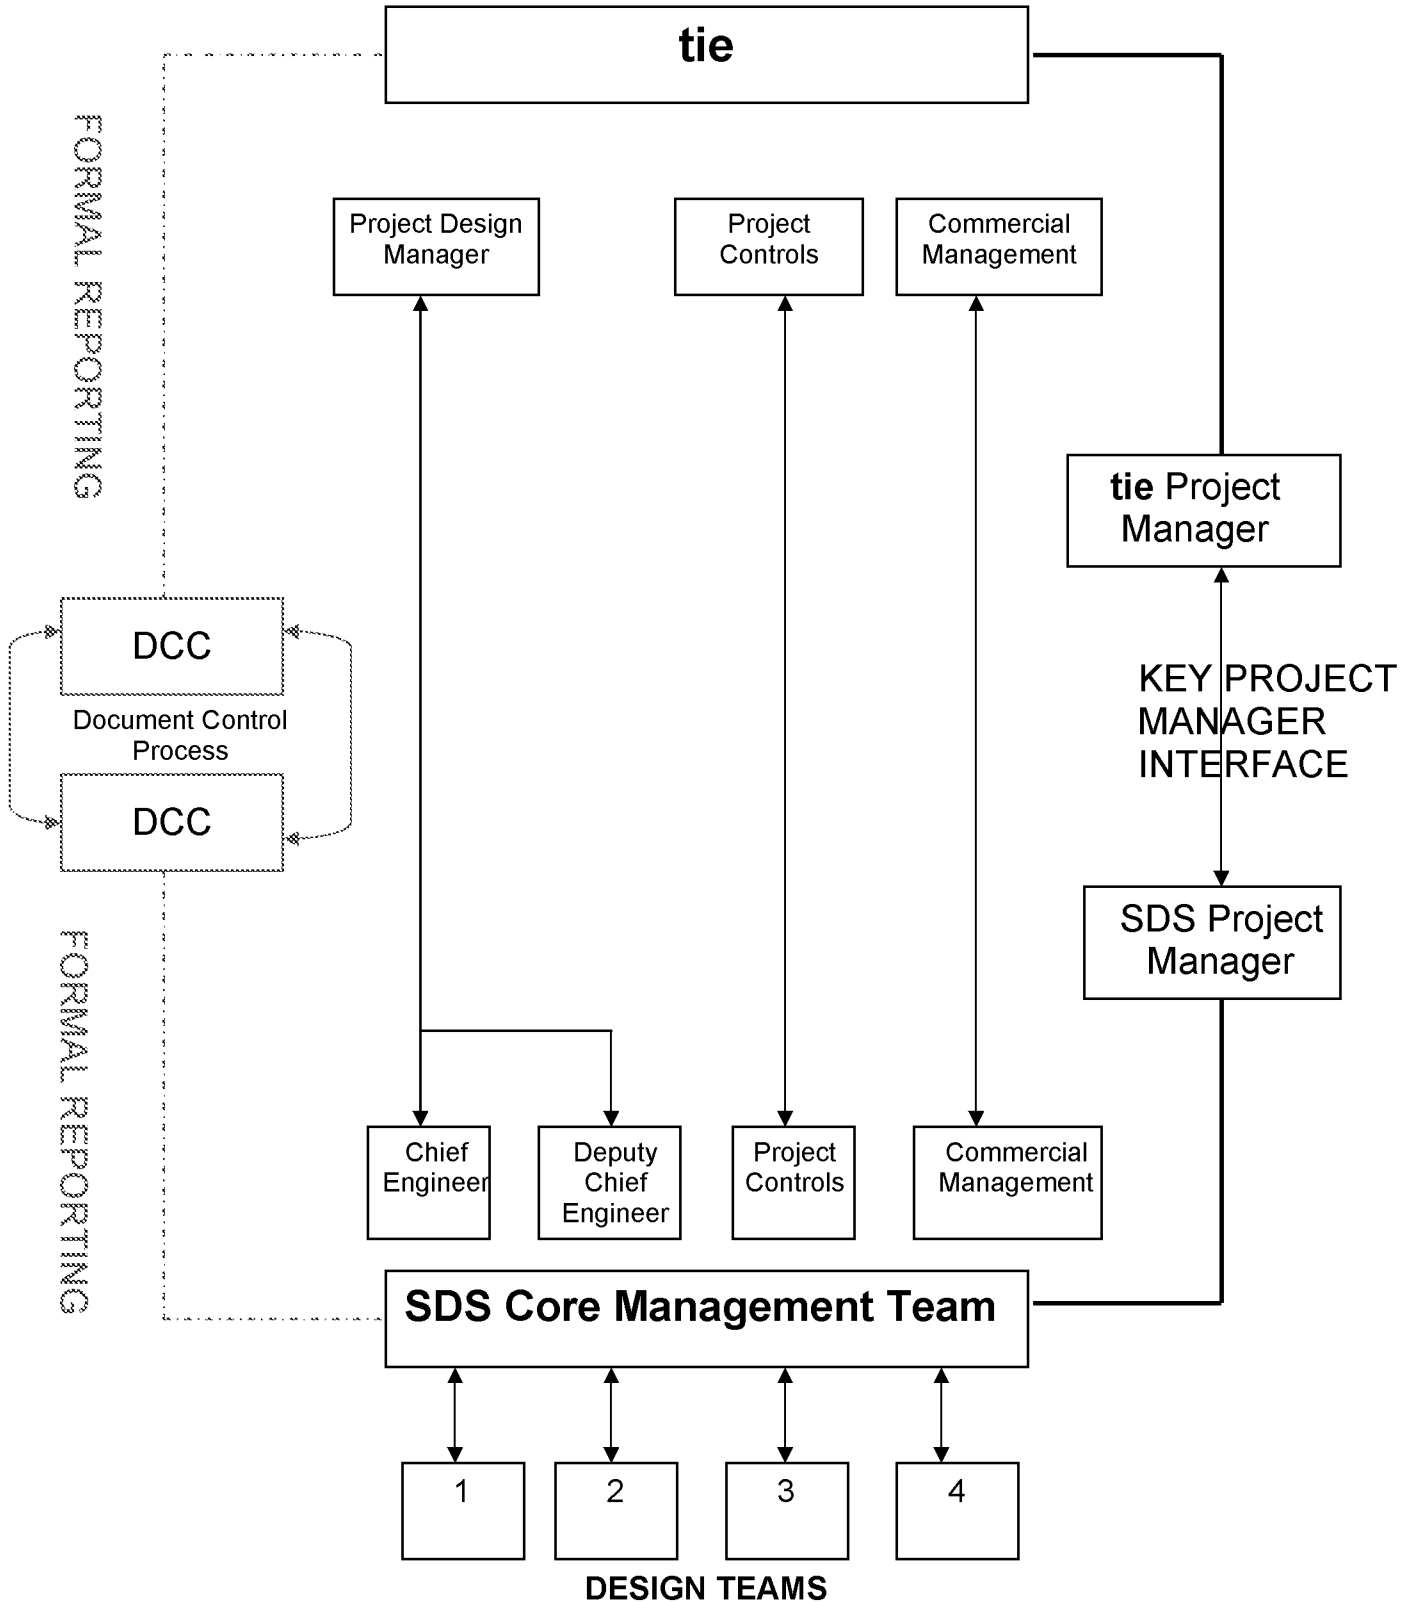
tie

FORMAL REPORTING

Project Design Manager

Project Controls

Commercial Management

tie Project Manager

DCC

Document Control Process

DCC

KEY PROJECT MANAGER INTERFACE

SDS Project Manager

FORMAL REPORTING

Chief Engineer

Deputy Chief Engineer

Project Controls

Commercial Management

SDS Core Management Team

1

2

3

4

DESIGN TEAMS